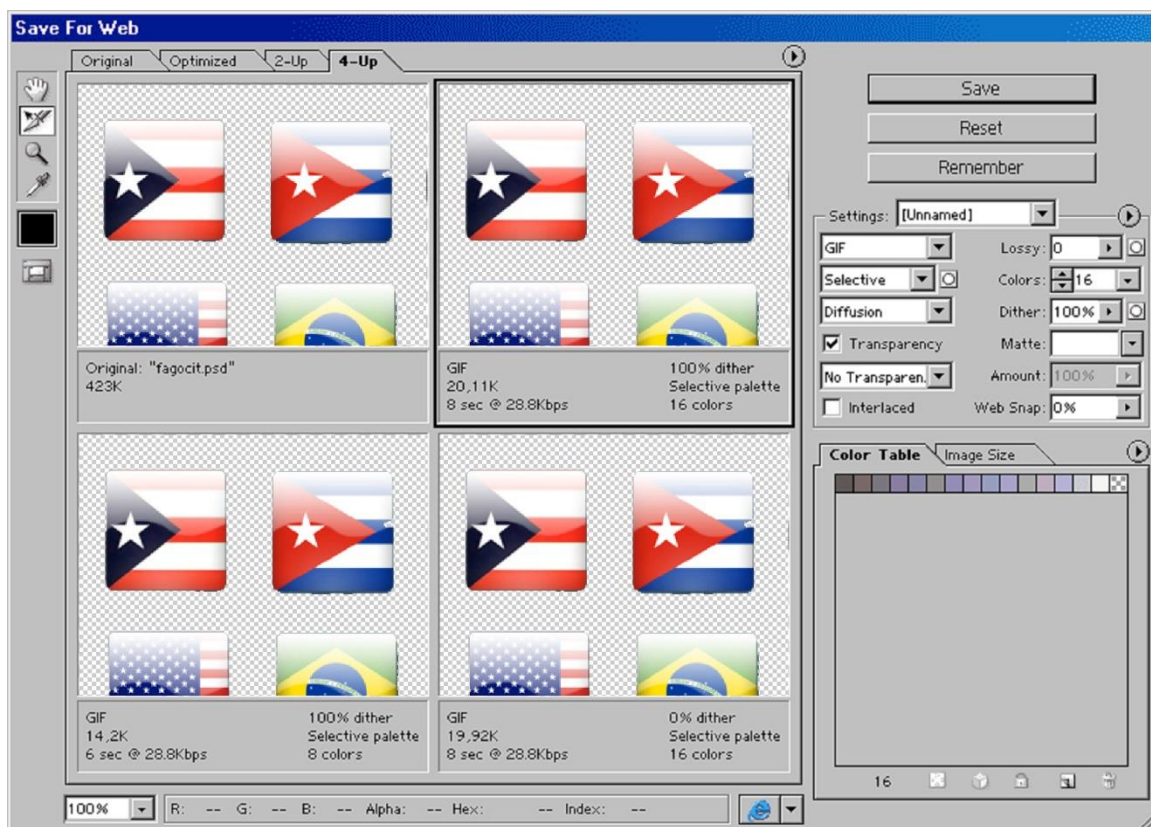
Save For Web

Original | Optimized | 2-Up | 4-Up

Original: "fagocit.psd"
423K

GIF
20,11K
8 sec @ 28.8Kbps

100% dither
Selective palette
16 colors

GIF
14,2K
6 sec @ 28.8Kbps

100% dither
Selective palette
8 colors

GIF
19,92K
8 sec @ 28.8Kbps

0% dither
Selective palette
16 colors

100%

R: -- G: -- B: -- Alpha: -- Hex: -- Index: --

Save
Reset
Remember

Settings: [Unnamed]
GIF
Lossy: 0
Selective
Colors: 16
Diffusion
Dither: 100%
Transparency
Matte:
No Transparen.
Amount: 100%
Interlaced
Web Snap: 0%

Color Table | Image Size

16